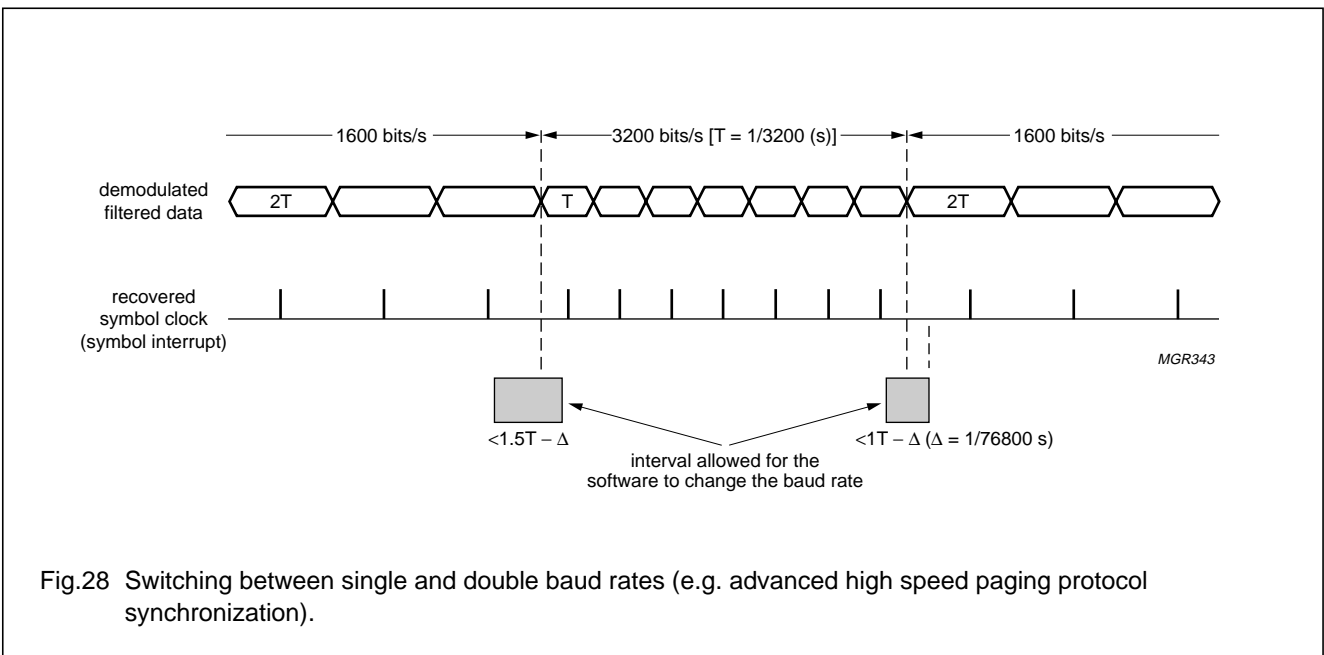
1600 bits/s

3200 bits/s [T = 1/3200 (s)]

1600 bits/s

demodulated filtered data

2T

T

2T

recovered symbol clock (symbol interrupt)

MGR343

<1.5T – Δ

<1T – Δ (Δ = 1/76800 s)

interval allowed for the software to change the baud rate

Fig.28 Switching between single and double baud rates (e.g. advanced high speed paging protocol synchronization).